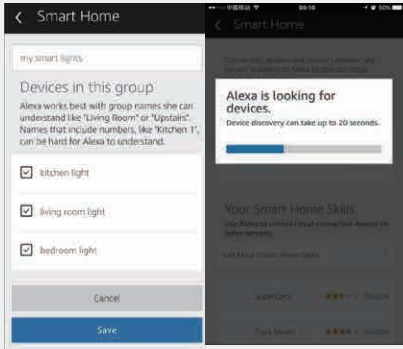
Smart Home

my smart lights

Devices in this group

Alexa works best with group names she can understand like "Living Room" or "Upstairs". Names that include numbers, like "Kitchen 1", can be hard for Alexa to understand.

kitchen light

living room light

bedroom light

Cancel

Save

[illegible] 09:18 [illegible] 50%

Smart Home

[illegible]

Alexa is looking for devices.

Device discovery can take up to 20 seconds.

Your Smart Home Skills

Use Alexa to control cloud-connected devices or other services.

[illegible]

SuperControl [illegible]

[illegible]